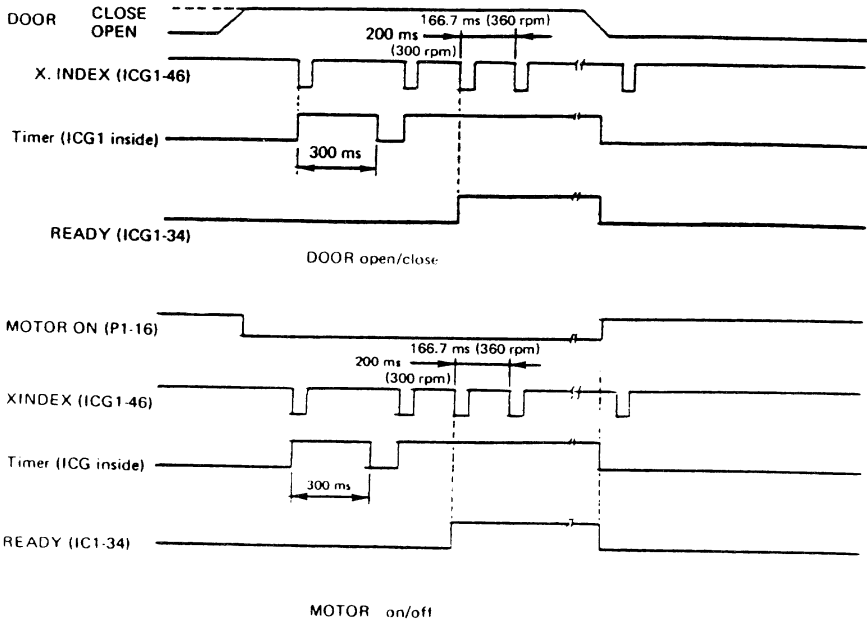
DOOR CLOSE
OPEN
200 ms
(300 rpm)
166.7 ms (360 rpm)
X. INDEX (ICG1-46)
Timer (ICG1 inside)
300 ms
READY (ICG1-34)

DOOR open/close

MOTOR ON (P1-16)
200 ms
(300 rpm)
166.7 ms (360 rpm)
XINDEX (ICG1-46)
Timer (ICG inside)
300 ms
READY (IC1-34)

MOTOR on/off